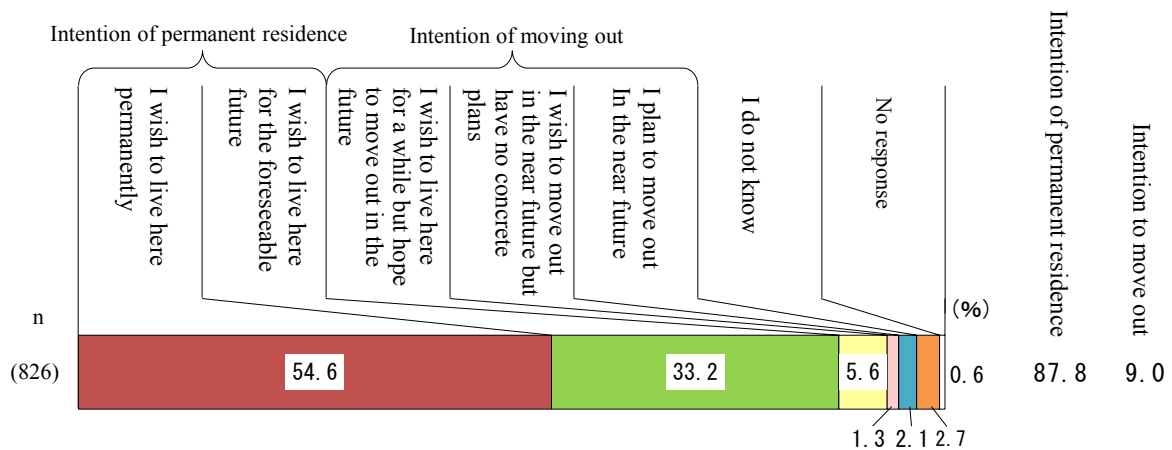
Intention of permanent residence

Intention of moving out

I wish to live here permanently

I wish to live here for the foreseeable future

I wish to live here for a while but hope to move out in the future

I wish to move out in the near future but have no concrete plans

I plan to move out In the near future

I do not know

No response

Intention of permanent residence

Intention to move out

n

(%)

(826)

54.6

33.2

5.6

0.6

87.8

9.0

1.3

2.1

2.7